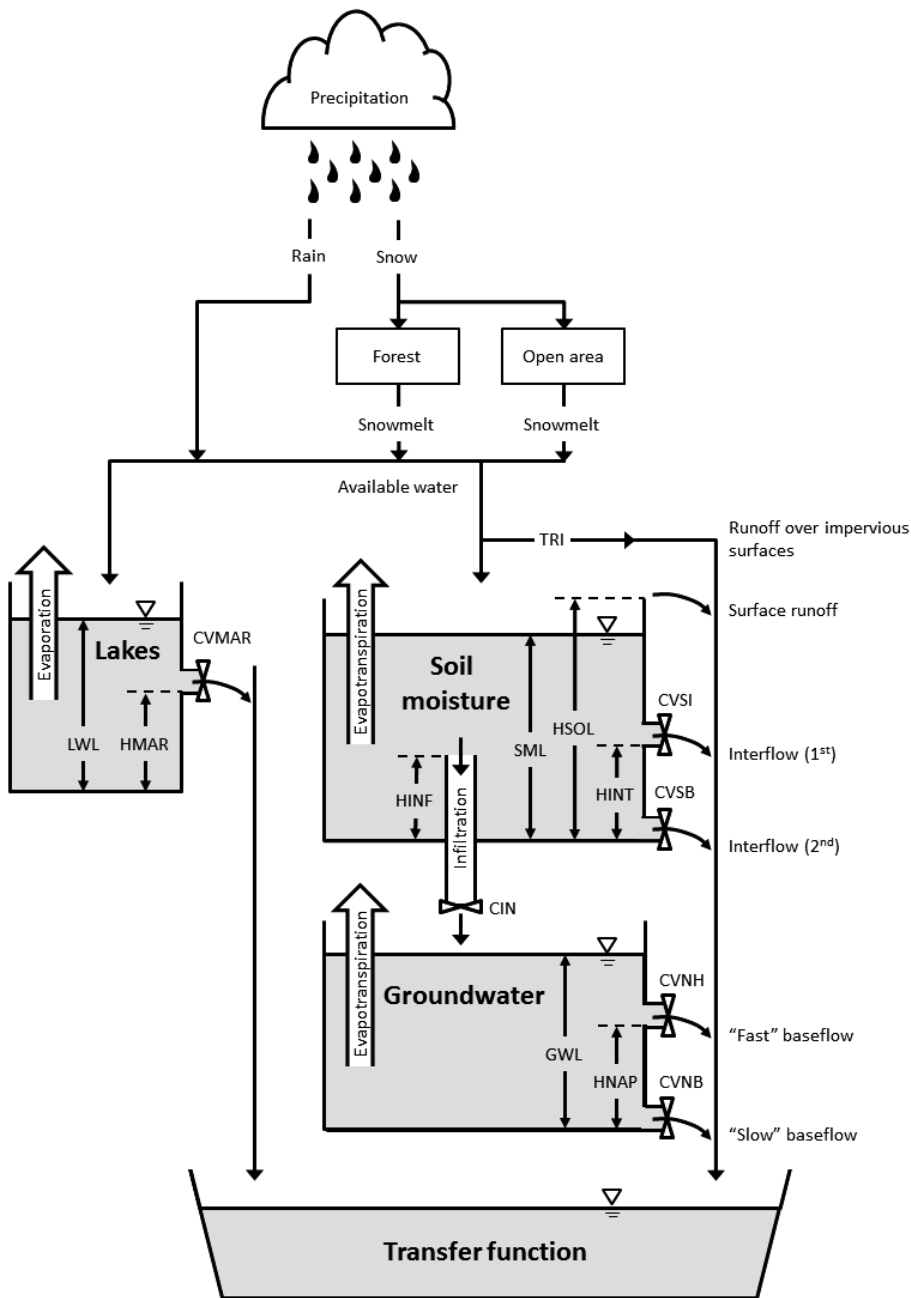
Precipitation

Rain

Snow

Forest

Open area

Snowmelt

Snowmelt

Available water

TRI

Runoff over impervious surfaces

Evaporation

Lakes

CVMAR

LWL

HMAR

Evapotranspiration

Soil moisture

SML

HSOL

Surface runoff

CVSI

Interflow (1$^{st}$)

HINF

Infiltration

HINT

CVSB

Interflow (2$^{nd}$)

CIN

Evapotranspiration

Groundwater

GWL

CVNH

"Fast" baseflow

HNAP

CVNB

"Slow" baseflow

Transfer function